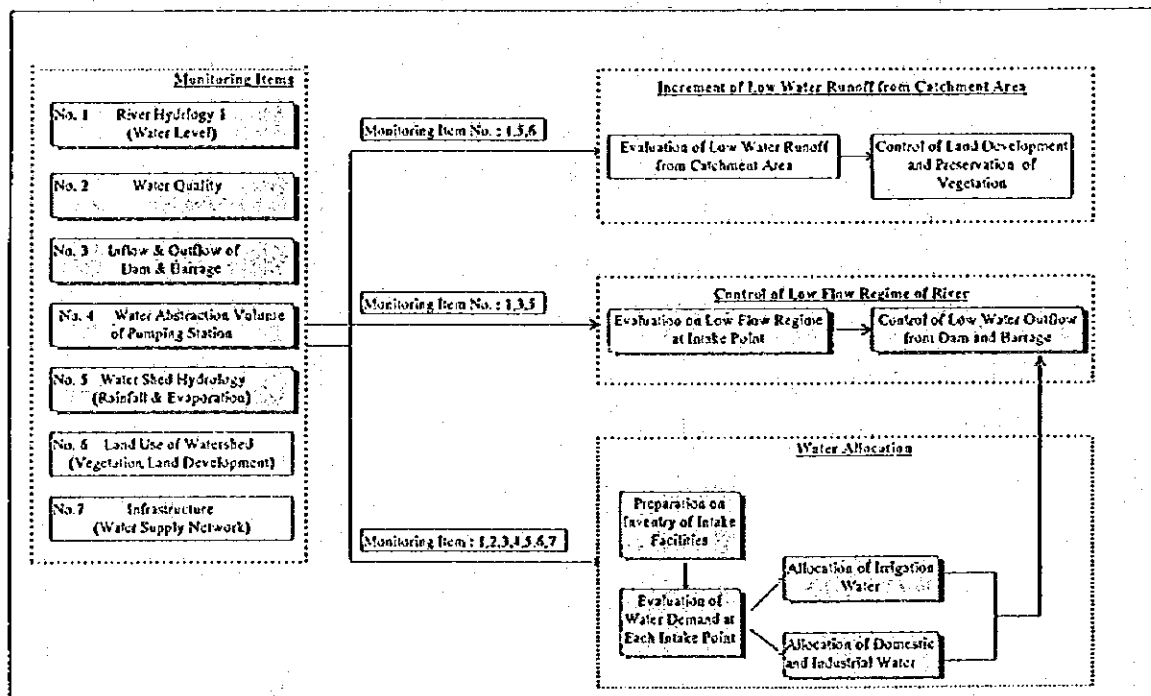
Monitoring Items

No. 1 River Hydrology 1 (Water Level)

No. 2 Water Quality

No. 3 Inflow & Outflow of Dam & Barrage

No. 4 Water Abstraction Volume of Pumping Station

No. 5 Water Shed Hydrology (Rainfall & Evaporation)

No. 6 Land Use of Watershed (Vegetation, Land Development)

No.7 Infrastructure (Water Supply Network)

Monitoring Item No. : 1,5,6

Monitoring Item No. : 1,3,5

Monitoring Item : 1,2,3,4,5,6,7

Increment of Low Water Runoff from Catchment Area

Evaluation of Low Water Runoff from Catchment Area

Control of Land Development and Preservation of Vegetation

Control of Low Flow Regime of River

Evaluation on Low Flow Regime at Intake Point

Control of Low Water Outflow from Dam and Barrage

Water Allocation

Preparation on Inventry of Intake Facilities

Evaluation of Water Demand at Each Intake Point

Allocation of Irrigation Water

Allocation of Domestic and Industrial Water